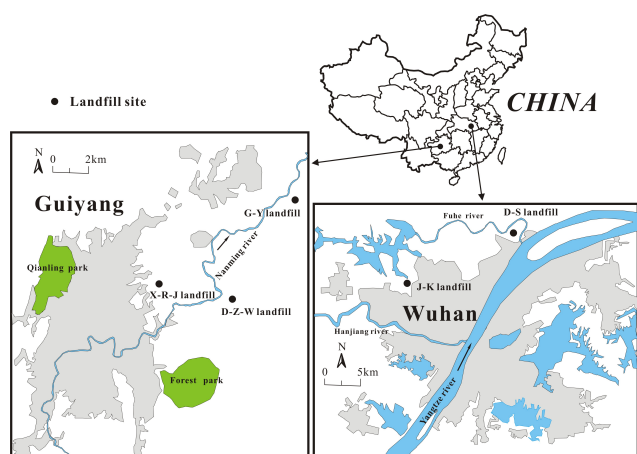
Landfill site

CHINA

N
0 2km

Guiyang

G-Y landfill

Nanming river

Qianling park

X-R-J landfill

D-Z-W landfill

Forest park

Fuhe river

D-S landfill

J-K landfill

Wuhan

Hanjiang river

N
0 5km

Yangtze river